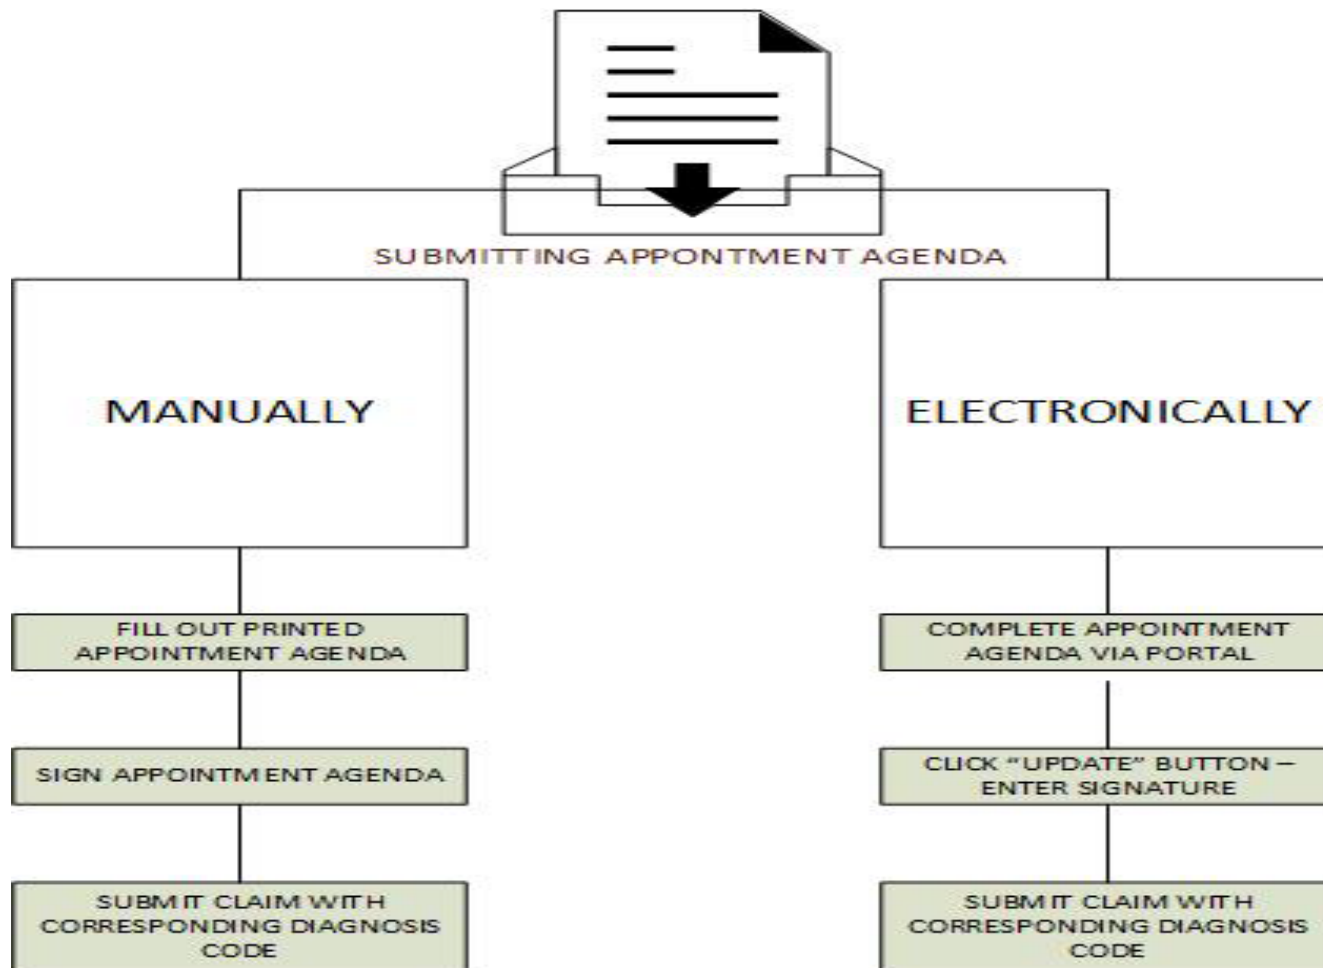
SUBMITTING APPONTMENT AGENDA

MANUALLY

ELECTRONICALLY

FILL OUT PRINTED APPOINTMENT AGENDA

COMPLETE APPOINTMENT AGENDA VIA PORTAL

SIGN APPOINTMENT AGENDA

CLICK "UPDATE" BUTTON – ENTER SIGNATURE

SUBMIT CLAIM WITH CORRESPONDING DIAGNOSIS CODE

SUBMIT CLAIM WITH CORRESPONDING DIAGNOSIS CODE